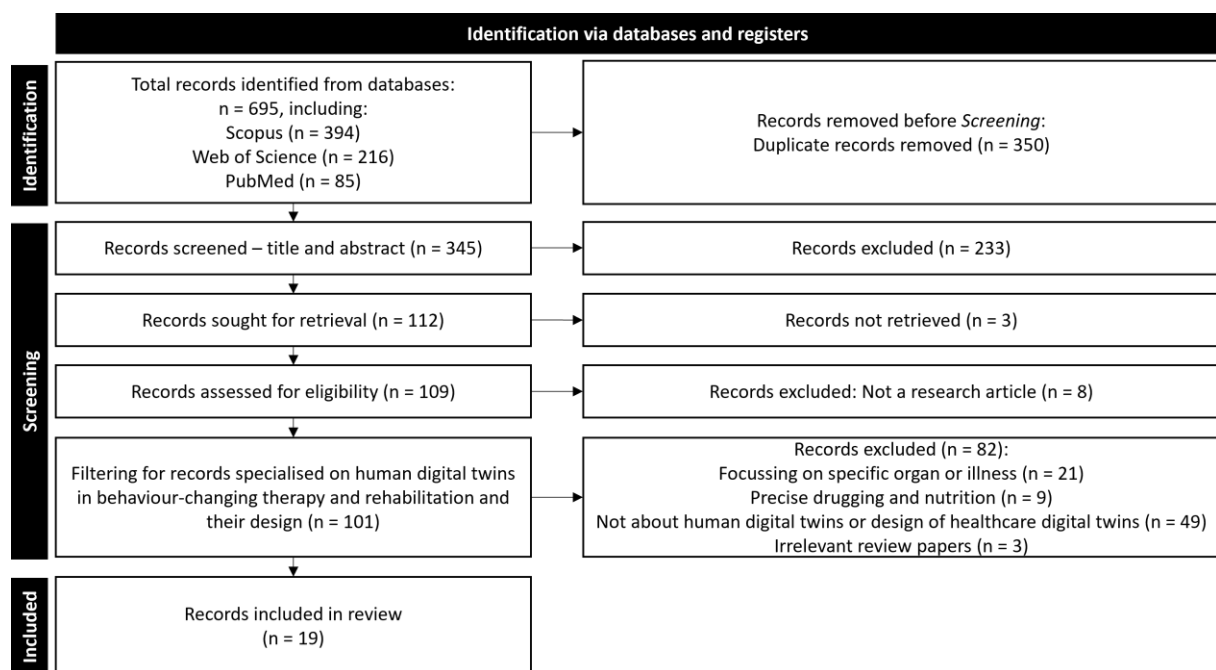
Identification via databases and registers

Identification

Total records identified from databases: n = 695, including: Scopus (n = 394) Web of Science (n = 216) PubMed (n = 85)

Records removed before *Screening*: Duplicate records removed (n = 350)

Screening

Records screened – title and abstract (n = 345)

Records excluded (n = 233)

Records sought for retrieval (n = 112)

Records not retrieved (n = 3)

Records assessed for eligibility (n = 109)

Records excluded: Not a research article (n = 8)

Filtering for records specialised on human digital twins in behaviour-changing therapy and rehabilitation and their design (n = 101)

Records excluded (n = 82):
Focussing on specific organ or illness (n = 21)
Precise drugging and nutrition (n = 9)
Not about human digital twins or design of healthcare digital twins (n = 49)
Irrelevant review papers (n = 3)

Included

Records included in review (n = 19)